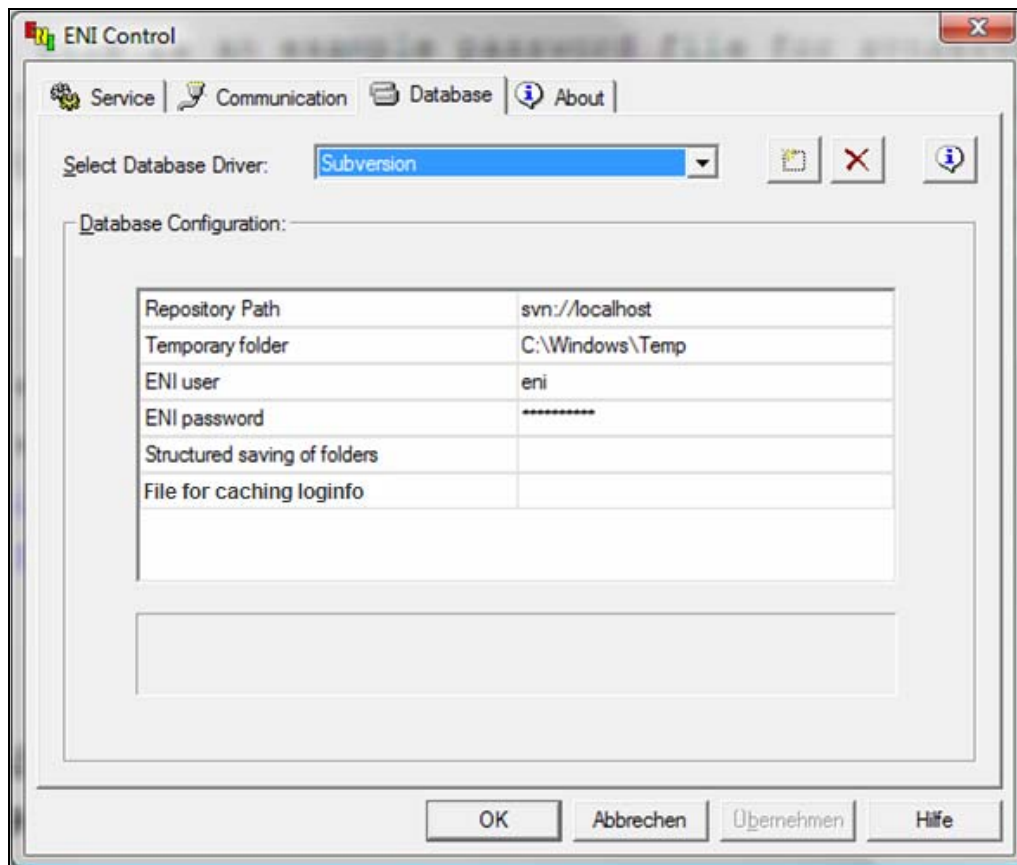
ENI Control

Service | Communication | Database | About

Select Database Driver: Subversion

Database Configuration:

| | |
|---|---|
| Repository Path | svn://localhost |
| Temporary folder | C:\Windows\Temp |
| ENI user | eni |
| ENI password | *********** |
| Structured saving of folders | |
| File for caching loginfo | |

OK Abbrechen Übernehmen Hilfe